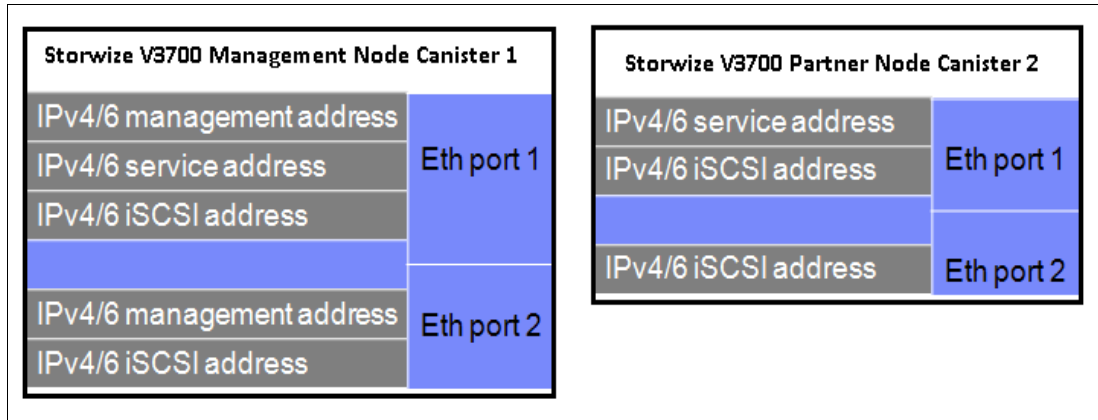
Storwize V3700 Management Node Canister 1

| | |
|---|---|
| IPv4/6 management address | Eth port 1 |
| IPv4/6 service address | |
| IPv4/6 iSCSI address | |
| | |
| IPv4/6 management address | Eth port 2 |
| IPv4/6 iSCSI address | |

Storwize V3700 Partner Node Canister 2

| | |
|---|---|
| IPv4/6 service address | Eth port 1 |
| IPv4/6 iSCSI address | |
| | |
| IPv4/6 iSCSI address | Eth port 2 |